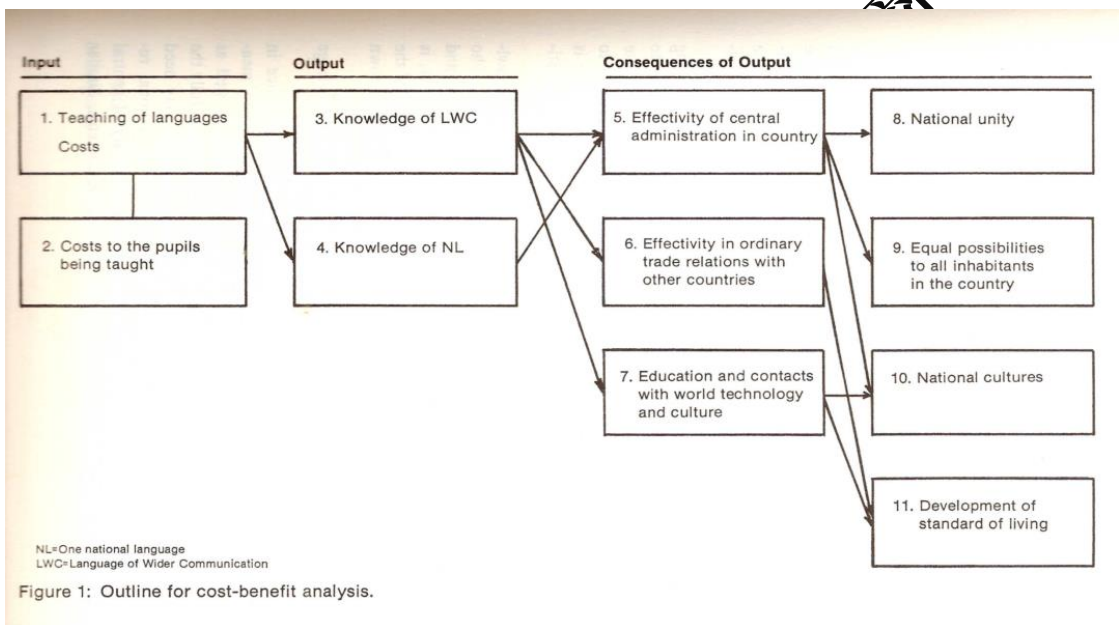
Input

Output

Consequences of Output

1. Teaching of languages
Costs

2. Costs to the pupils being taught

3. Knowledge of LWC

4. Knowledge of NL

5. Effectivity of central administration in country

6. Effectivity in ordinary trade relations with other countries

7. Education and contacts with world technology and culture

8. National unity

9. Equal possibilities to all inhabitants in the country

10. National cultures

11. Development of standard of living

NL=One national language
LWC=Language of Wider Communication

Figure 1: Outline for cost-benefit analysis.